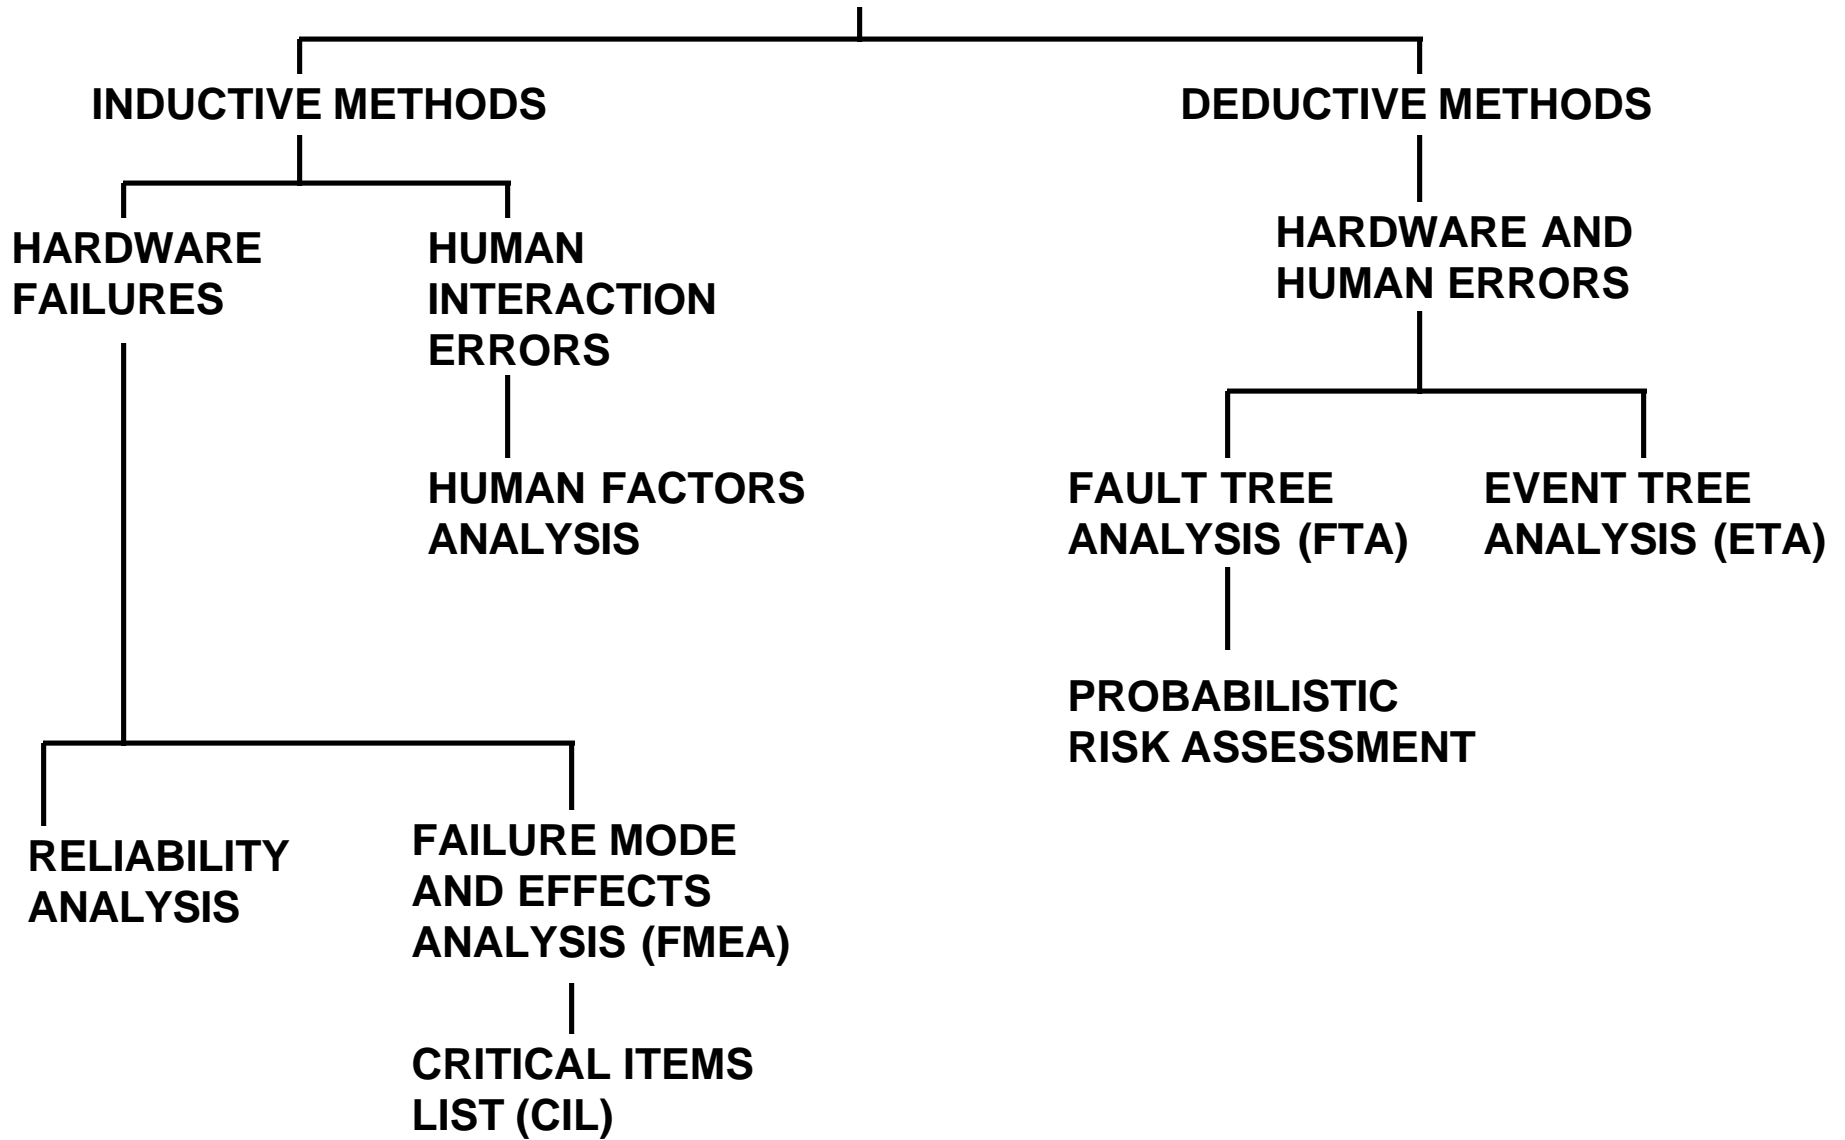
INDUCTIVE METHODS

HARDWARE FAILURES

HUMAN INTERACTION ERRORS

HUMAN FACTORS ANALYSIS

RELIABILITY ANALYSIS

FAILURE MODE AND EFFECTS ANALYSIS (FMEA)

CRITICAL ITEMS LIST (CIL)

DEDUCTIVE METHODS

HARDWARE AND HUMAN ERRORS

FAULT TREE ANALYSIS (FTA)

PROBABILISTIC RISK ASSESSMENT

EVENT TREE ANALYSIS (ETA)